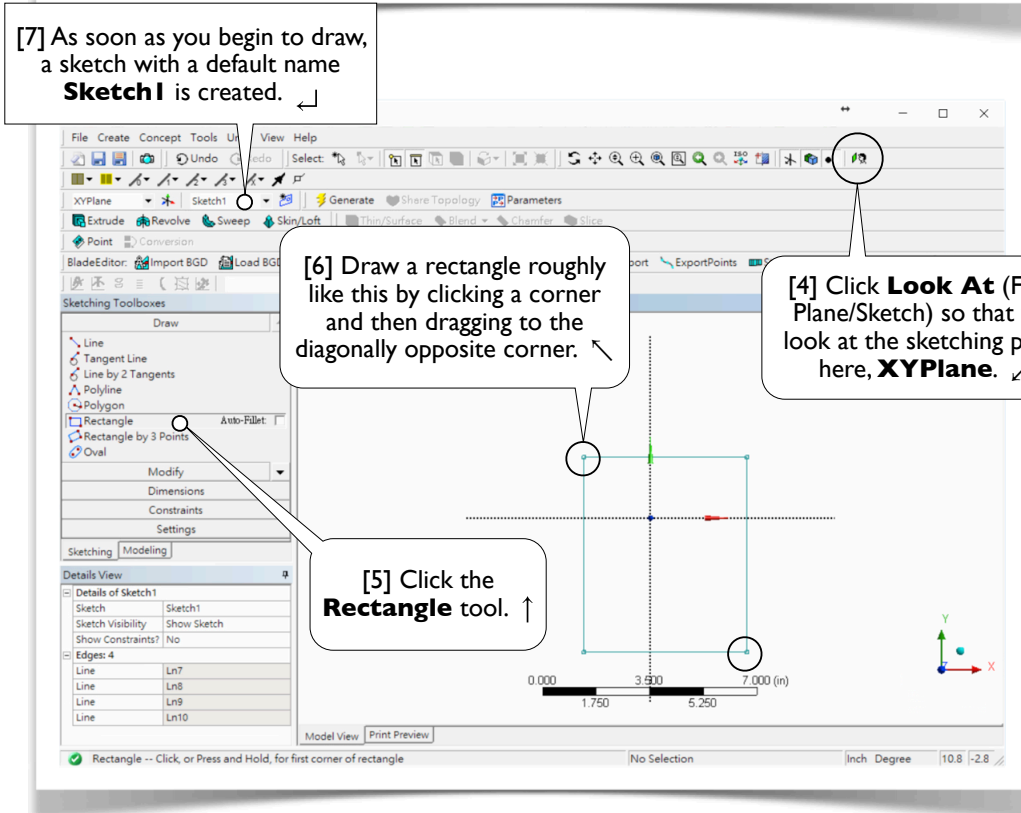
[7] As soon as you begin to draw, a sketch with a default name **Sketch1** is created. ↵

File Create Concept Tools Units View Help

Undo Redo Select:

XYPlane Sketch1 Generate Share Topology Parameters

Extrude Revolve Sweep Skin/Loft Thin/Surface Blend Chamfer Slice

Point Conversion

BladeEditor: Import BGD Load BGD Export ExportPoints

[6] Draw a rectangle roughly like this by clicking a corner and then dragging to the diagonally opposite corner. ↖

[4] Click **Look At** (F Plane/Sketch) so that look at the sketching p here, **XYPlane**. ↙

Sketching Toolboxes

Draw

Line
Tangent Line
Line by 2 Tangents
Polyline
Polygon
Rectangle Auto-Fillet:
Rectangle by 3 Points
Oval

Modify
Dimensions
Constraints
Settings

Sketching Modeling

Details View

| | |
|---|---|
| Details of Sketch1 | |
| Sketch | Sketch1 |
| Sketch Visibility | Show Sketch |
| Show Constraints? | No |
| Edges: 4 | |
| Line | Ln7 |
| Line | Ln8 |
| Line | Ln9 |
| Line | Ln10 |

[5] Click the **Rectangle** tool. ↑

0.000 3.500 7.000 (in)
1.750 5.250

Y X

Model View Print Preview

Rectangle -- Click, or Press and Hold, for first corner of rectangle No Selection Inch Degree 10.8 -2.8